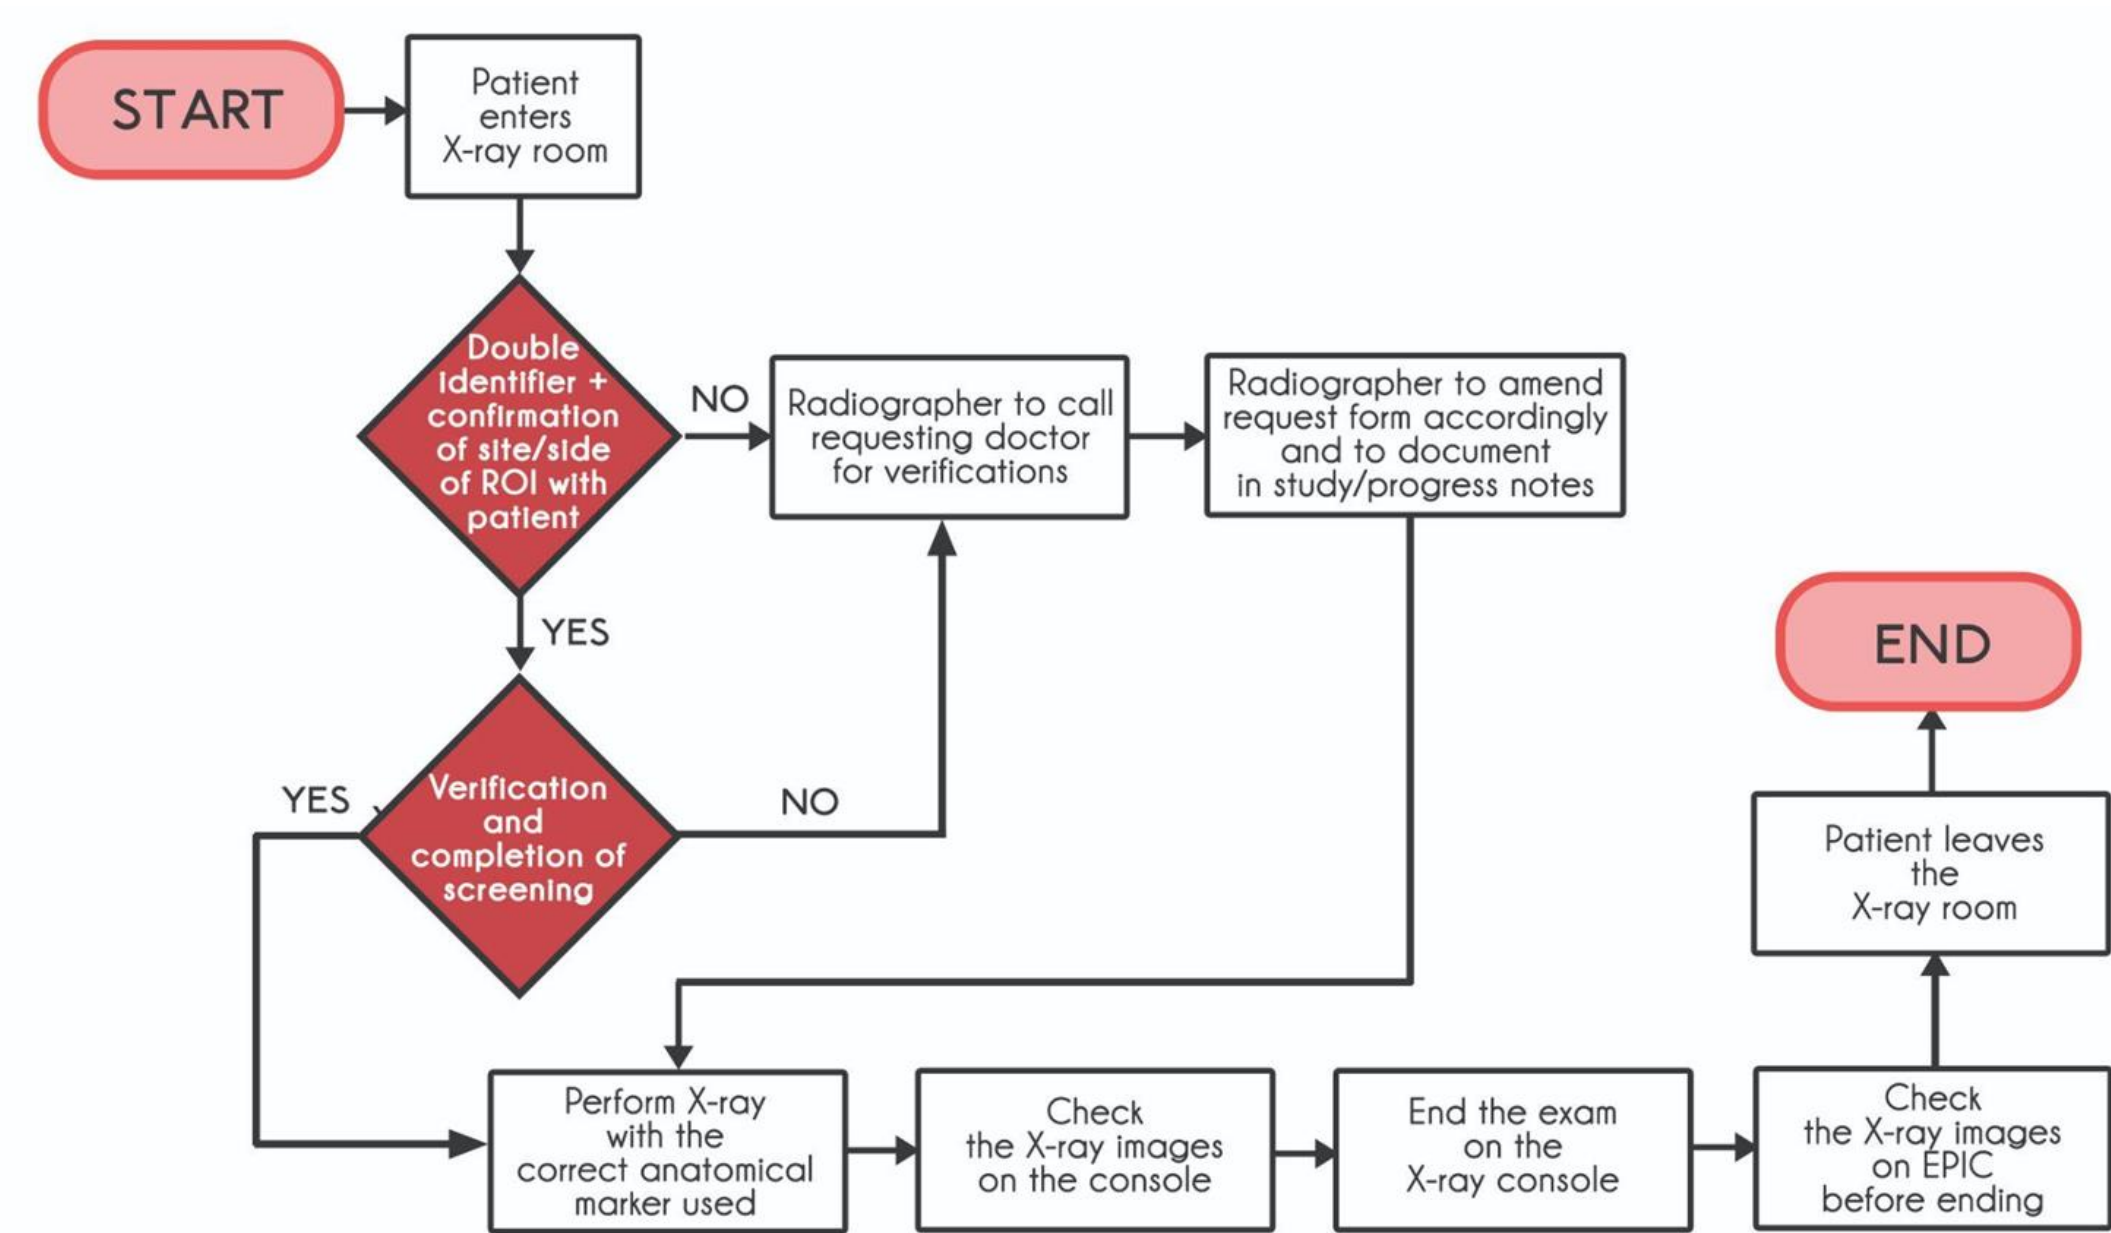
START

Patient enters X-ray room

Double identifier + confirmation of site/side of ROI with patient

NO

Radiographer to call requesting doctor for verifications

Radiographer to amend request form accordingly and to document in study/progress notes

YES

YES

Verification and completion of screening

NO

END

Patient leaves the X-ray room

Perform X-ray with the correct anatomical marker used

Check the X-ray images on the console

End the exam on the X-ray console

Check the X-ray images on EPIC before ending